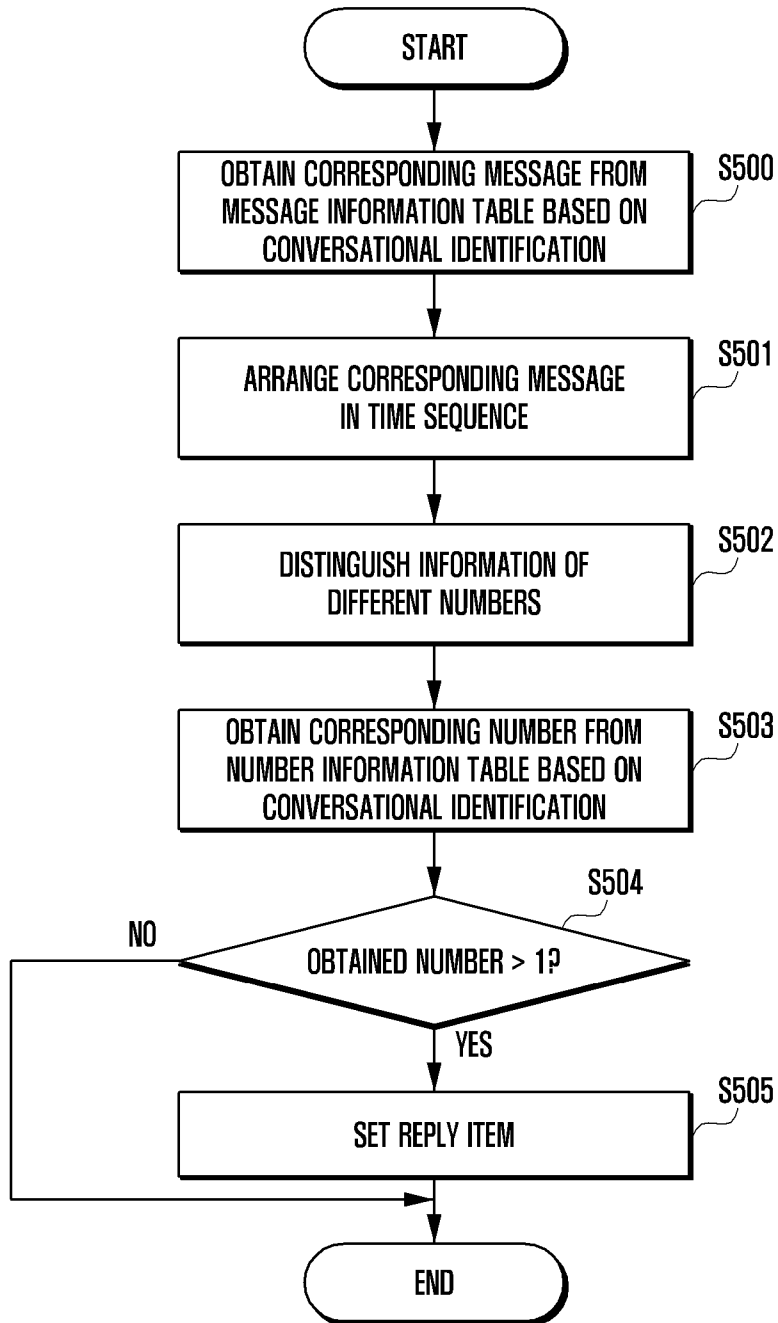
START

OBTAIN CORRESPONDING MESSAGE FROM MESSAGE INFORMATION TABLE BASED ON CONVERSATIONAL IDENTIFICATION

S500

ARRANGE CORRESPONDING MESSAGE IN TIME SEQUENCE

S501

DISTINGUISH INFORMATION OF DIFFERENT NUMBERS

S502

OBTAIN CORRESPONDING NUMBER FROM NUMBER INFORMATION TABLE BASED ON CONVERSATIONAL IDENTIFICATION

S503

S504

NO

OBTAINED NUMBER > 1?

YES

SET REPLY ITEM

S505

END